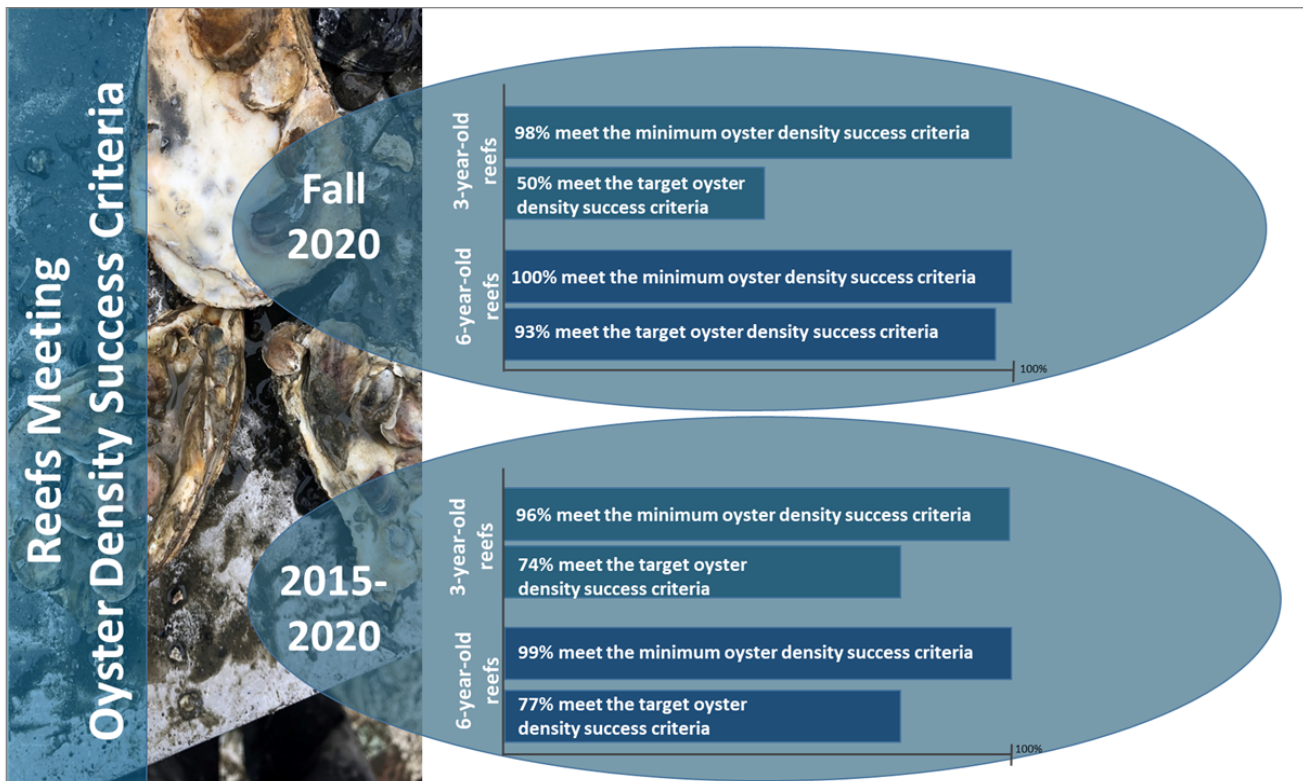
Reefs Meeting
Oyster Density Success Criteria

Fall 2020

3-year-old reefs

98% meet the minimum oyster density success criteria

50% meet the target oyster density success criteria

6-year-old reefs

100% meet the minimum oyster density success criteria

93% meet the target oyster density success criteria

100%

2015-2020

3-year-old reefs

96% meet the minimum oyster density success criteria

74% meet the target oyster density success criteria

6-year-old reefs

99% meet the minimum oyster density success criteria

77% meet the target oyster density success criteria

100%